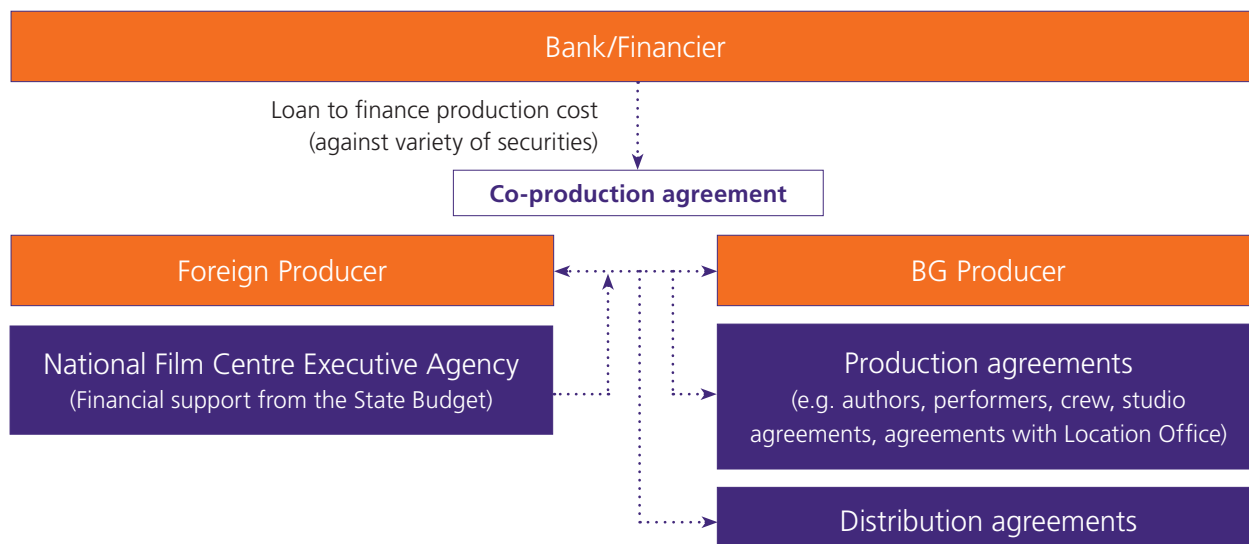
Bank/Financier

Loan to finance production cost (against variety of securities)

Co-production agreement

Foreign Producer

BG Producer

National Film Centre Executive Agency
(Financial support from the State Budget)

Production agreements
(e.g. authors, performers, crew, studio agreements, agreements with Location Office)

Distribution agreements